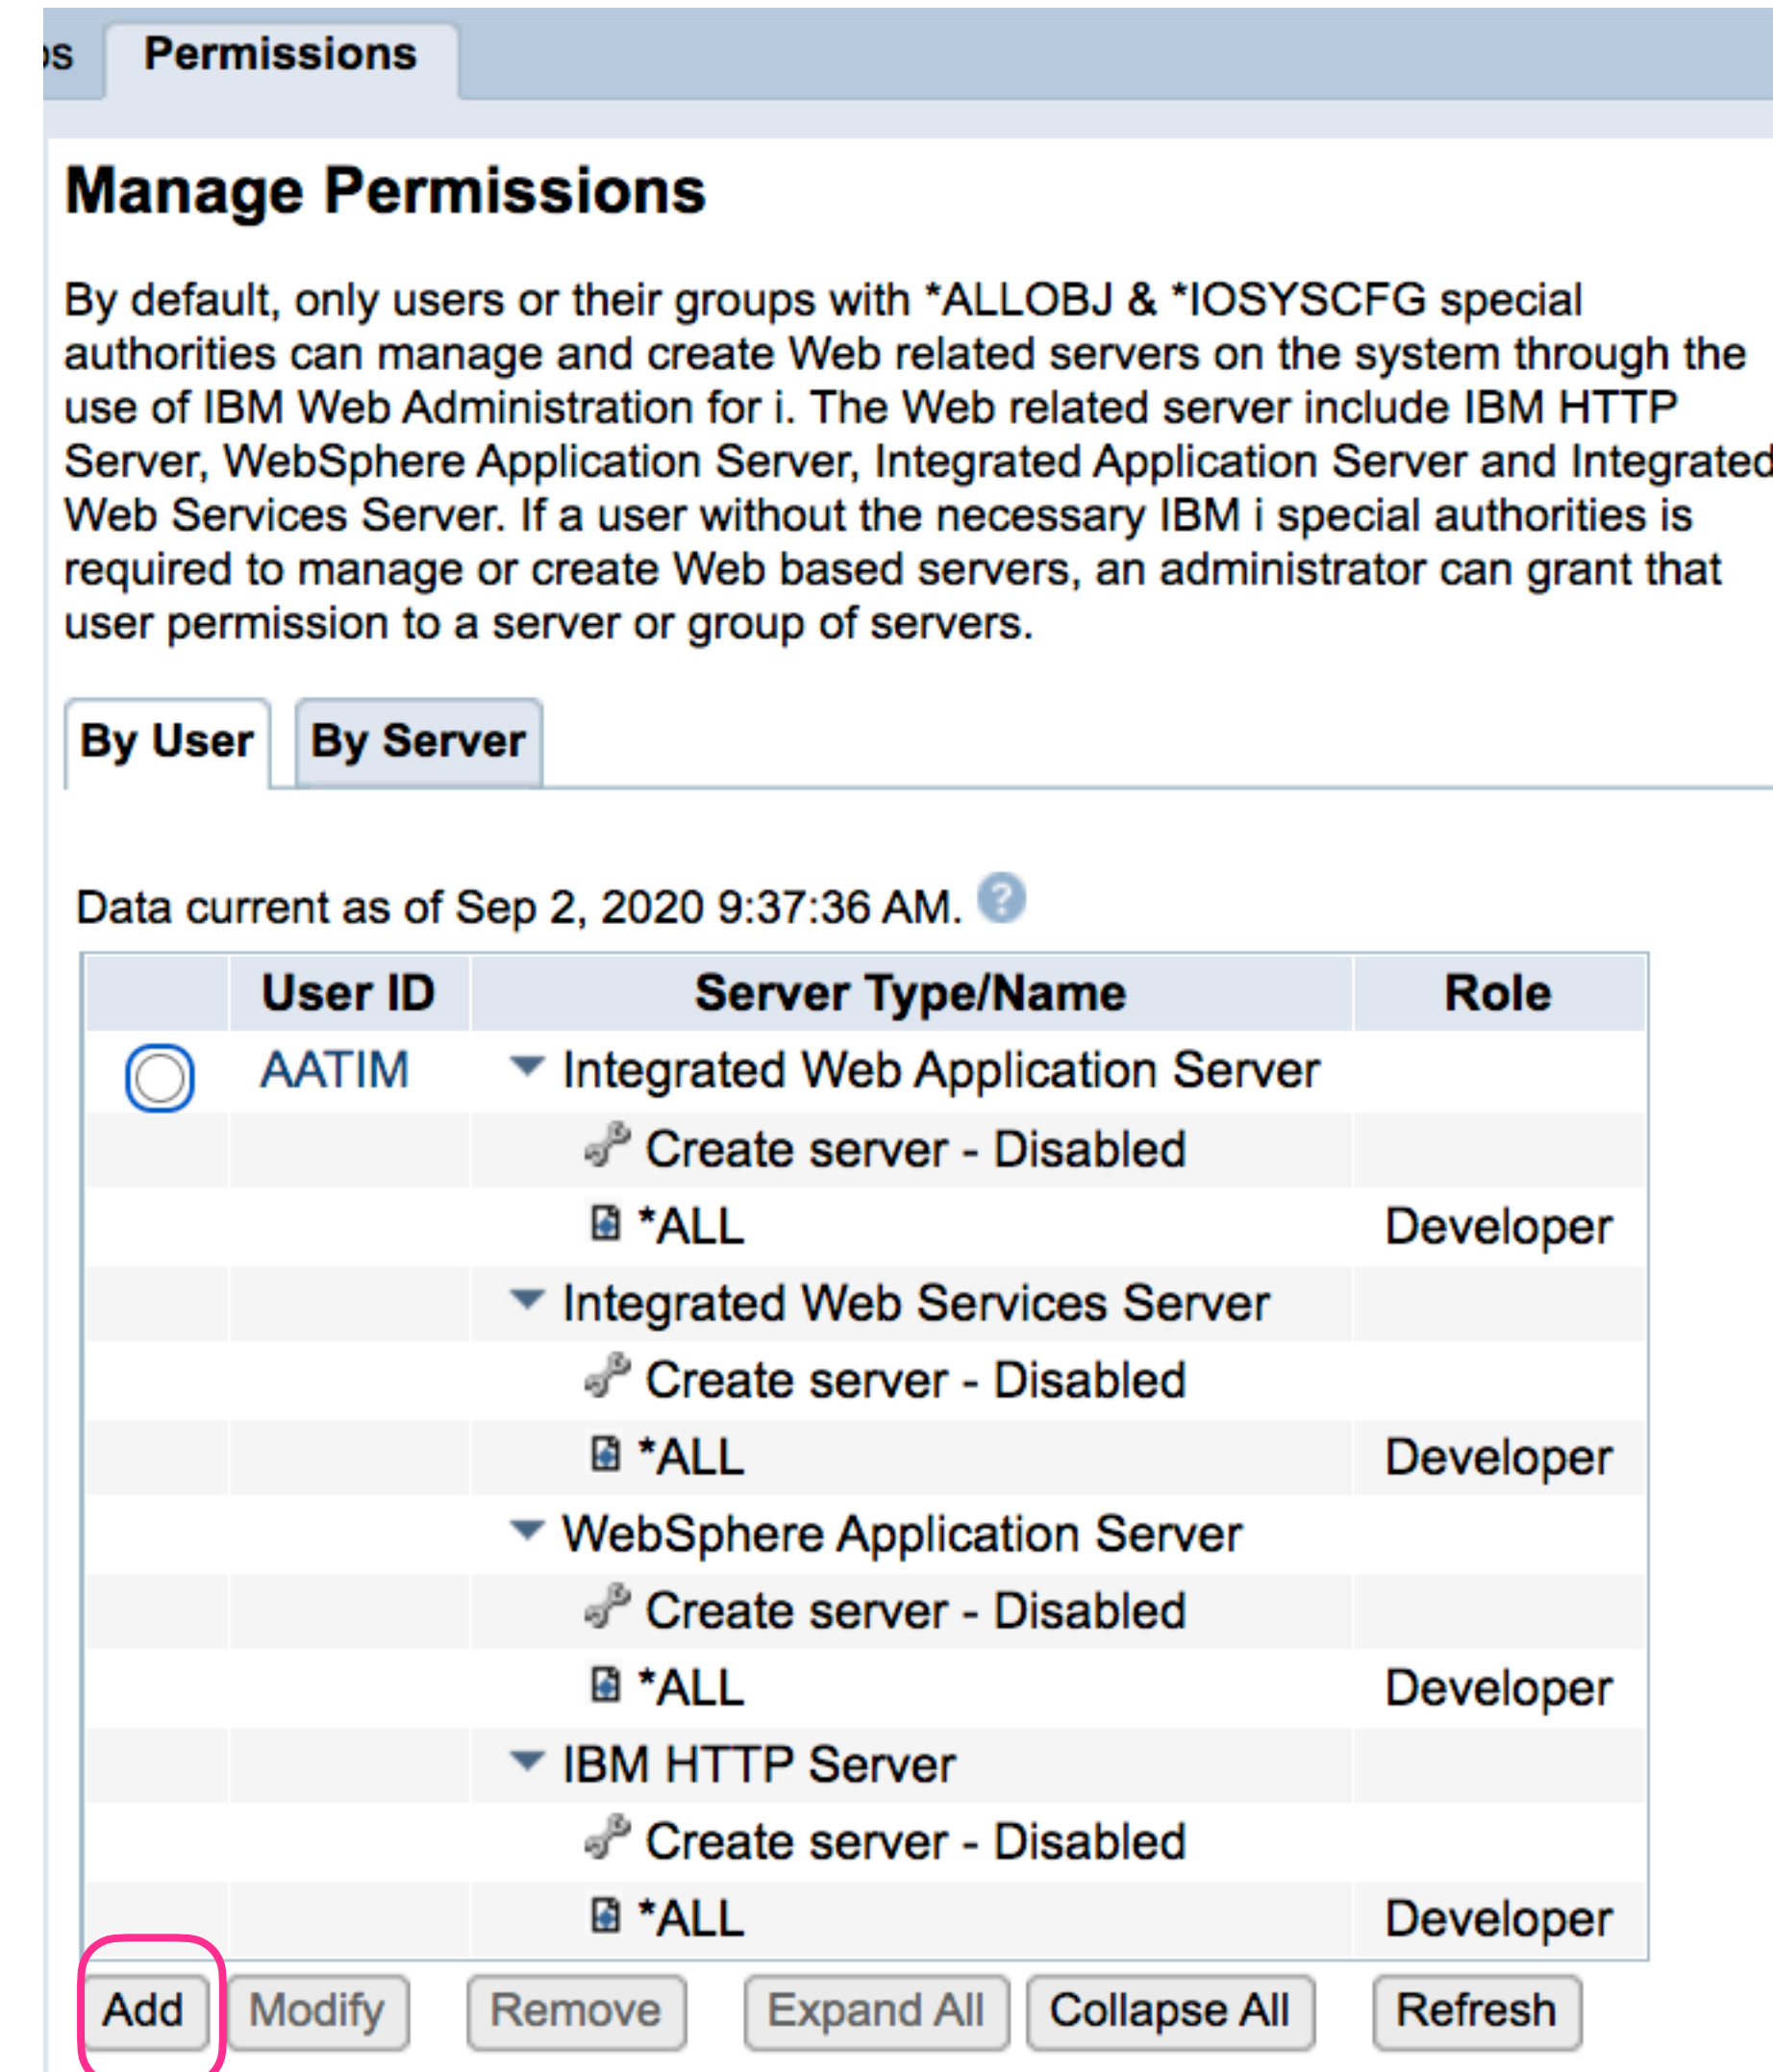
ps Permissions

Manage Permissions

By default, only users or their groups with *ALLOBJ & *IOSYSCFG special authorities can manage and create Web related servers on the system through the use of IBM Web Administration for i. The Web related server include IBM HTTP Server, WebSphere Application Server, Integrated Application Server and Integrated Web Services Server. If a user without the necessary IBM i special authorities is required to manage or create Web based servers, an administrator can grant that user permission to a server or group of servers.

By User | By Server

Data current as of Sep 2, 2020 9:37:36 AM.

| | User ID | Server Type/Name | Role |
|---|---|---|---|
| | AATIM | Integrated Web Application Server | |
| | | Create server - Disabled | |
| | | *ALL | Developer |
| | | Integrated Web Services Server | |
| | | Create server - Disabled | |
| | | *ALL | Developer |
| | | WebSphere Application Server | |
| | | Create server - Disabled | |
| | | *ALL | Developer |
| | | IBM HTTP Server | |
| | | Create server - Disabled | |
| | | *ALL | Developer |

Add Modify Remove Expand All Collapse All Refresh